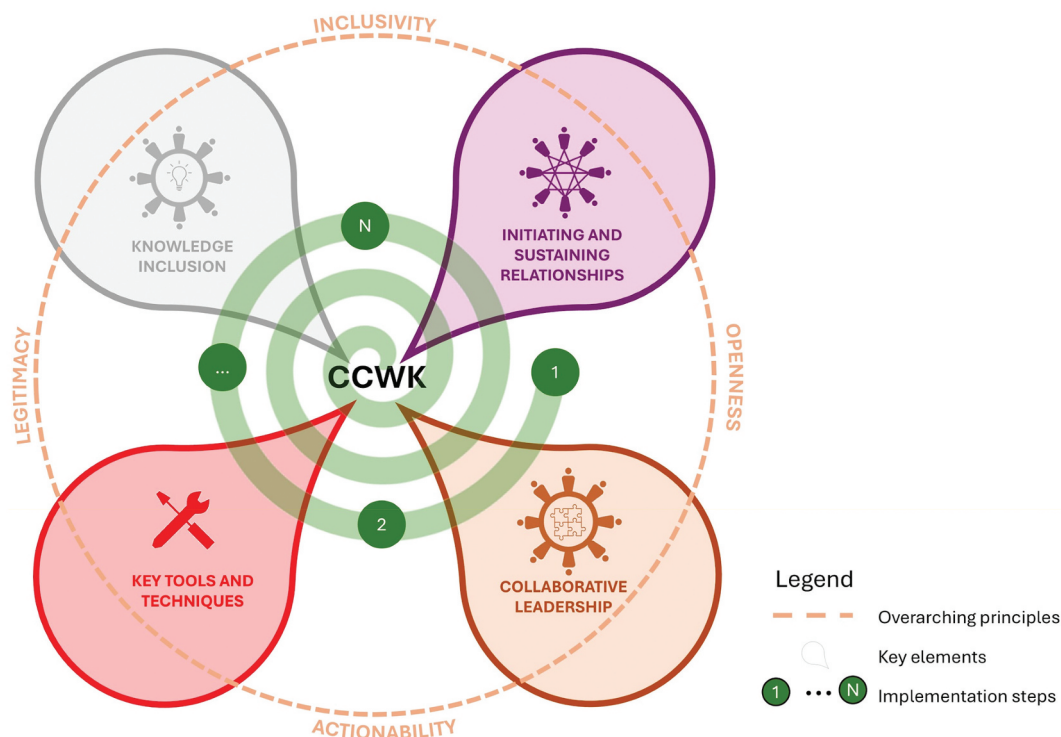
INCLUSIVITY

KNOWLEDGE INCLUSION

N

INITIATING AND SUSTAINING RELATIONSHIPS

LEGITIMACY

...

CCWK

1

OPENNESS

2

KEY TOOLS AND TECHNIQUES

COLLABORATIVE LEADERSHIP

ACTIONABILITY

Legend

Overarching principles

Key elements

1 ••• N Implementation steps